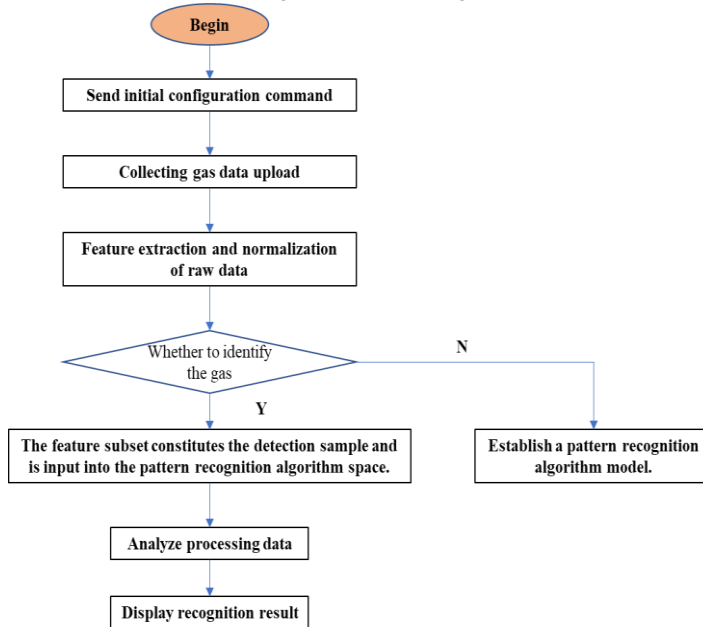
Begin

Send initial configuration command

Collecting gas data upload

Feature extraction and normalization of raw data

Whether to identify the gas

N

Y

The feature subset constitutes the detection sample and is input into the pattern recognition algorithm space.

Establish a pattern recognition algorithm model.

Analyze processing data

Display recognition result